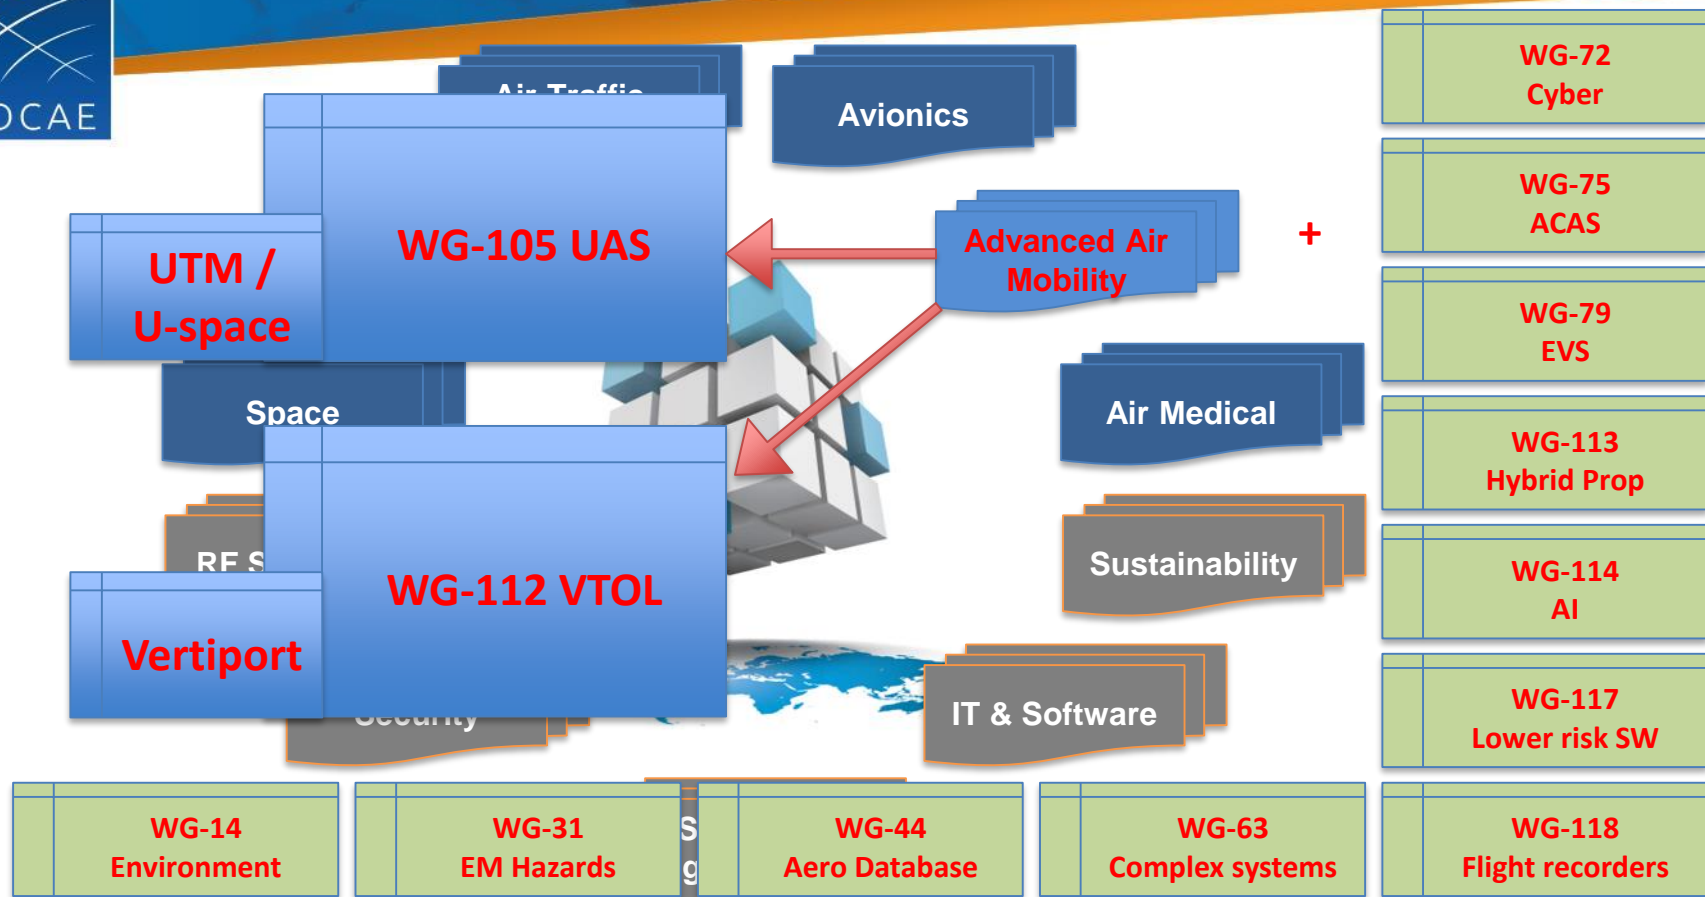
DCAE

Air Traffic

Avionics

WG-105 UAS

UTM / U-space

Advanced Air Mobility

+

Space

Air Medical

RF S

WG-112 VTOL

Vertiport

Sustainability

Security

IT & Software

WG-72 Cyber

WG-75 ACAS

WG-79 EVS

WG-113 Hybrid Prop

WG-114 AI

WG-117 Lower risk SW

WG-14 Environment

WG-31 EM Hazards

S g

WG-44 Aero Database

WG-63 Complex systems

WG-118 Flight recorders